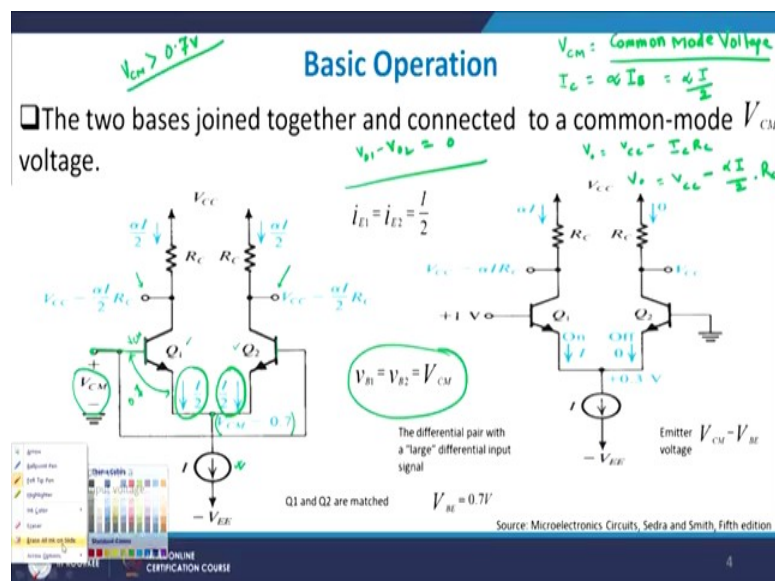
$V_{CM} > 0.7V$

Basic Operation

$V_{cm}$ = Common Mode Voltage
$I_c = \alpha I_B = \frac{\alpha I}{2}$

❑The two bases joined together and connected to a common-mode $V_{CM}$ voltage.

$v_{b1} - v_{b2} = 0$

$V_o = V_{cc} - I_c R_c$
$V_o = V_{cc} - \frac{\alpha I}{2} \cdot R_c$

$V_{CC}$

$\frac{\alpha I}{2}$ $R_C$ $R_C$ $\frac{\alpha I}{2}$

$V_{CC} - \frac{\alpha I}{2} R_C$ $V_{CC} - \frac{\alpha I}{2} R_C$

$Q_1$ $Q_2$

$V_{CM}$

$\frac{I}{2}$ $\frac{I}{2}$

$(V_{CM} - 0.7)$

$I$

$-V_{EE}$

$i_{E1} = i_{E2} = \frac{I}{2}$

$v_{B1} = v_{B2} = V_{CM}$

$V_{CC}$

$\alpha I$ $R_C$ $R_C$ 0

$V_{CC} - \alpha I R_C$ $V_{CC}$

+1 V $Q_1$ $Q_2$

On $I$ Off 0

+0.3 V

$I$

$-V_{EE}$

The differential pair with a "large" differential input signal

Emitter voltage $V_{CM} - V_{BE}$

Q1 and Q2 are matched $V_{BE} = 0.7V$

Source: Microelectronics Circuits, Sedra and Smith, Fifth edition

Arrow
Ballpoint Pen
Felt Tip Pen
Highlighter
Ink Color
Eraser
Erase all Ink on Slide
Arrow Options

Theme Colors
Standard Colors

ONLINE CERTIFICATION COURSE

4